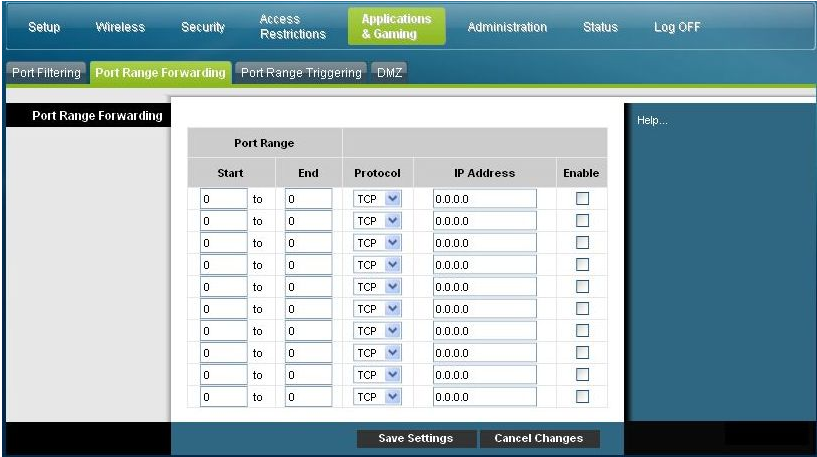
Setup Wireless Security Access Restrictions Applications & Gaming Administration Status Log OFF

Port Filtering Port Range Forwarding Port Range Triggering DMZ

Port Range Forwarding

Help...

| Port Range | | | | | |
|---|---|---|---|---|---|
| Start | | End | Protocol | IP Address | Enable |
| 0 | to | 0 | TCP | 0.0.0.0 | |
| 0 | to | 0 | TCP | 0.0.0.0 | |
| 0 | to | 0 | TCP | 0.0.0.0 | |
| 0 | to | 0 | TCP | 0.0.0.0 | |
| 0 | to | 0 | TCP | 0.0.0.0 | |
| 0 | to | 0 | TCP | 0.0.0.0 | |
| 0 | to | 0 | TCP | 0.0.0.0 | |
| 0 | to | 0 | TCP | 0.0.0.0 | |
| 0 | to | 0 | TCP | 0.0.0.0 | |
| 0 | to | 0 | TCP | 0.0.0.0 | |

Save Settings Cancel Changes